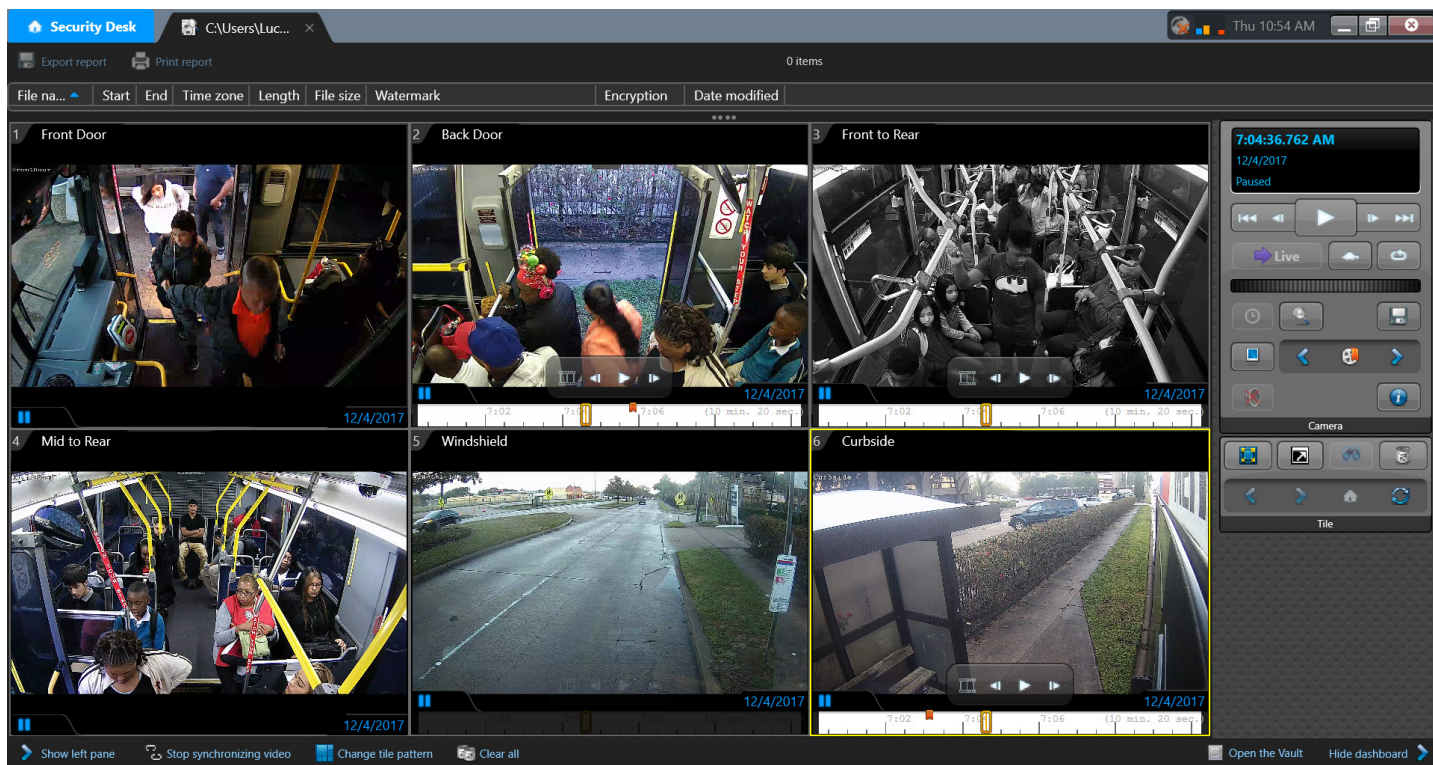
Security Desk
C:\Users\Luc...
Thu 10:54 AM
Export report
Print report
0 items
| File na... | Start | End | Time zone | Length | File size | Watermark | Encryption | Date modified |
|---|---|---|---|---|---|---|---|---|

1 Front Door
12/4/2017

2 Back Door
12/4/2017
7:02 7:0 7:06 (10 min. 20 sec.)

3 Front to Rear
12/4/2017
7:02 7:0 7:06 (10 min. 20 sec.)

4 Mid to Rear
12/4/2017

5 Windshield
12/4/2017

6 Curbside
12/4/2017
7:02 7:0 7:06 (10 min. 20 sec.)

7:04:36.762 AM
12/4/2017
Paused
Live
Camera
Tile

Show left pane
Stop synchronizing video
Change tile pattern
Clear all
Open the Vault
Hide dashboard